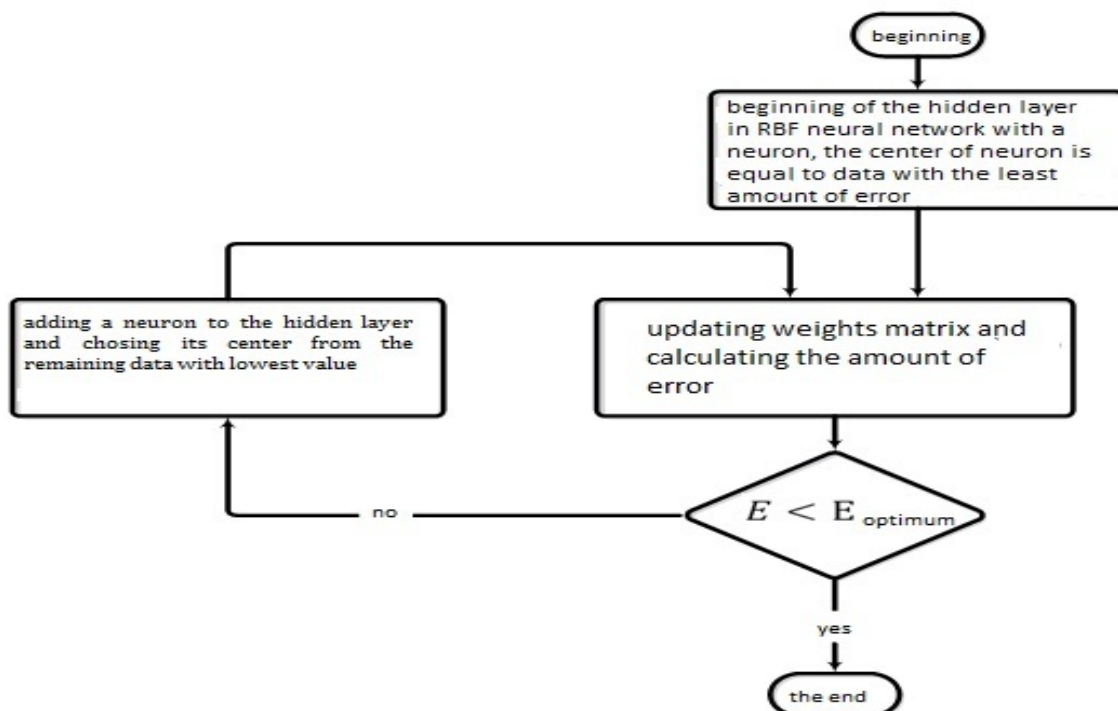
beginning

beginning of the hidden layer in RBF neural network with a neuron, the center of neuron is equal to data with the least amount of error

adding a neuron to the hidden layer and chosing its center from the remaining data with lowest value

updating weights matrix and calculating the amount of error

$E < \mathrm{E}_{\text{optimum}}$

no

yes

the end